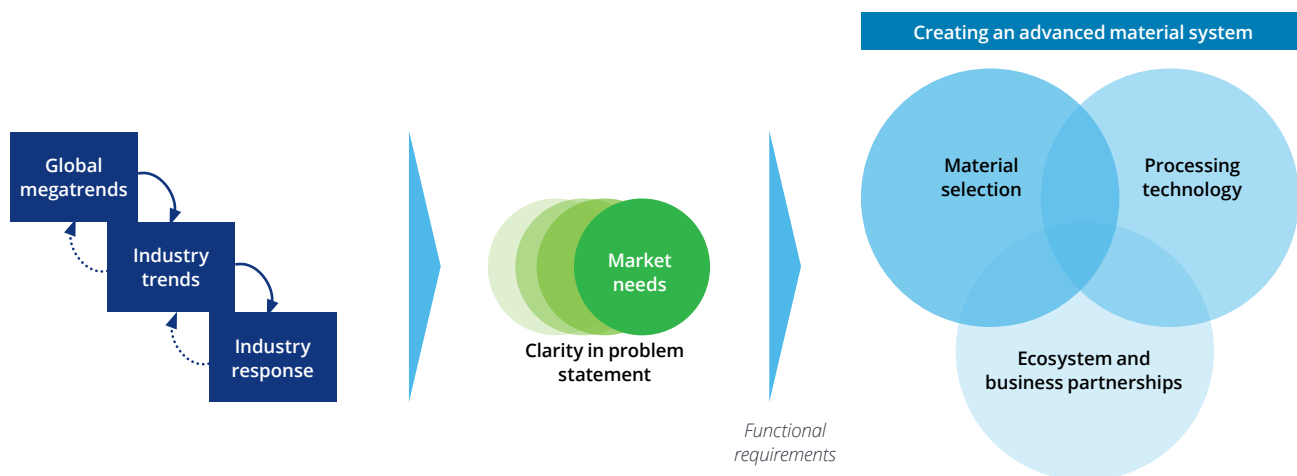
Global megatrends

Industry trends

Industry response

Market needs

Clarity in problem statement

Functional requirements

Creating an advanced material system

Material selection

Processing technology

Ecosystem and business partnerships